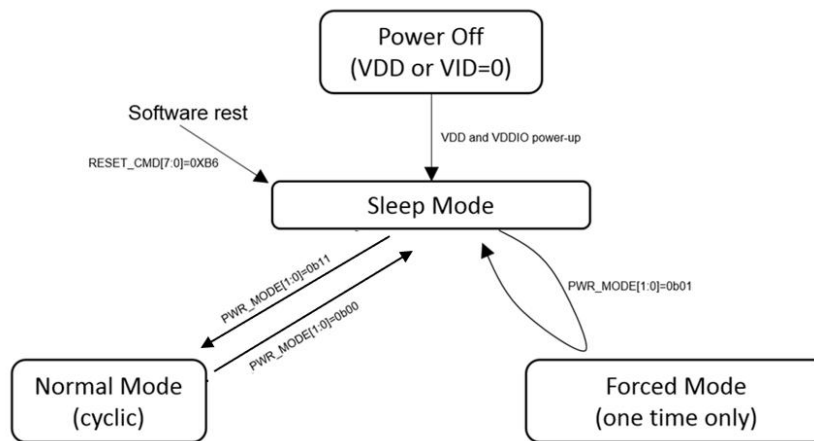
Power Off
(VDD or VID=0)

Software rest

RESET_CMD[7:0]=0XB6

VDD and VDDIO power-up

Sleep Mode

PWR_MODE[1:0]=0b11

PWR_MODE[1:0]=0b00

PWR_MODE[1:0]=0b01

Normal Mode
(cyclic)

Forced Mode
(one time only)